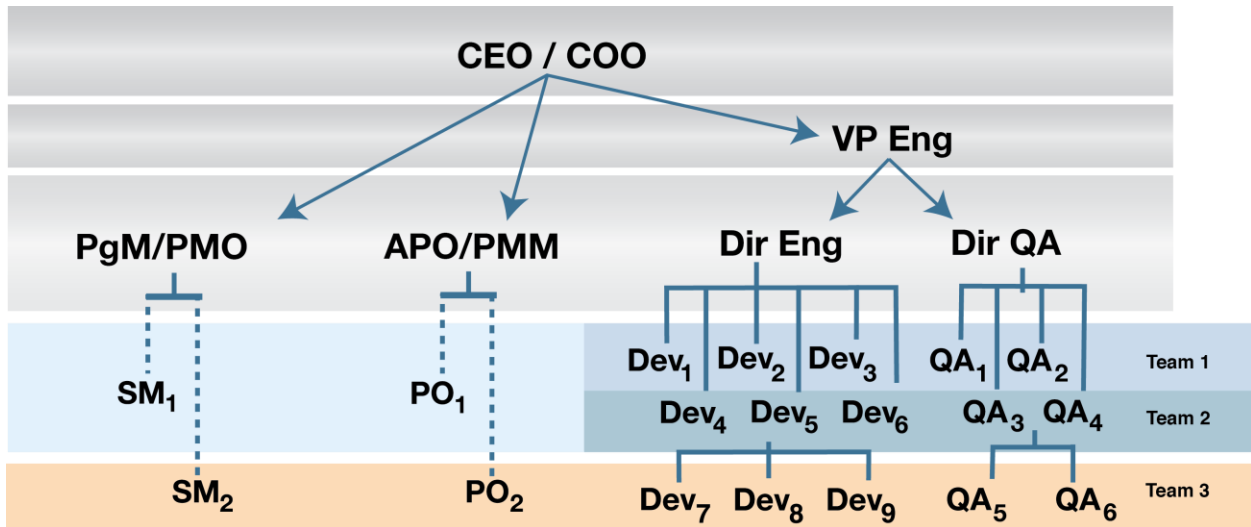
CEO / COO

VP Eng

PgM/PMO

APO/PMM

Dir Eng

Dir QA

$Dev_1$ $Dev_2$ $Dev_3$ $QA_1$ $QA_2$ Team 1

$SM_1$ $PO_1$

$Dev_4$ $Dev_5$ $Dev_6$ $QA_3$ $QA_4$ Team 2

$SM_2$ $PO_2$ $Dev_7$ $Dev_8$ $Dev_9$ $QA_5$ $QA_6$ Team 3